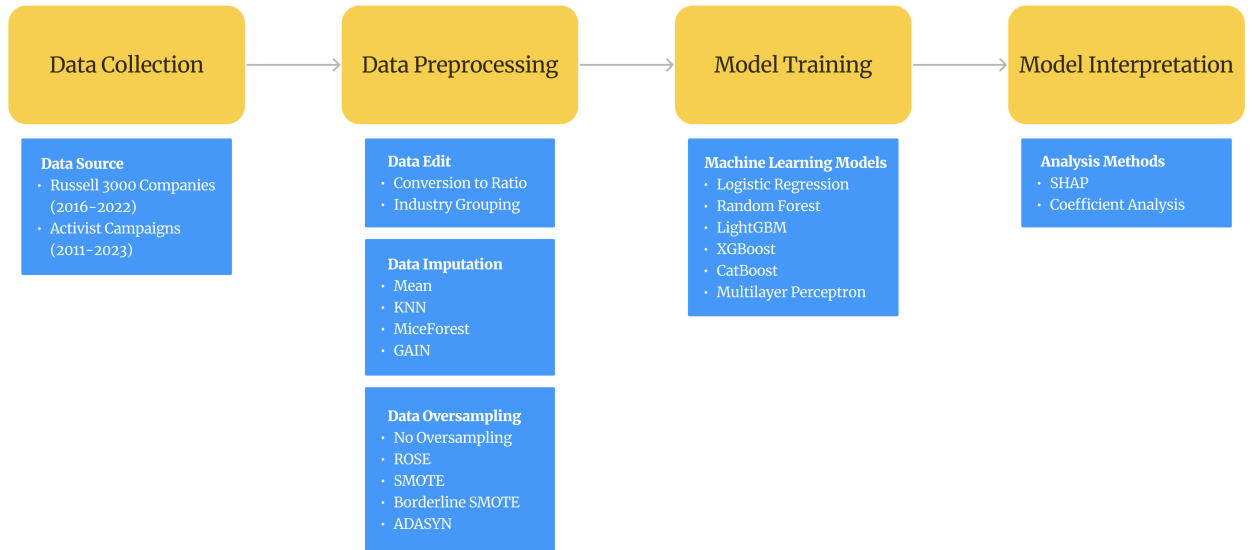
Data Collection

Data Source
• Russell 3000 Companies (2016-2022)
• Activist Campaigns (2011-2023)

Data Preprocessing

Data Edit
• Conversion to Ratio
• Industry Grouping

Data Imputation
• Mean
• KNN
• MiceForest
• GAIN

Data Oversampling
• No Oversampling
• ROSE
• SMOTE
• Borderline SMOTE
• ADASYN

Model Training

Machine Learning Models
• Logistic Regression
• Random Forest
• LightGBM
• XGBoost
• CatBoost
• Multilayer Perceptron

Model Interpretation

Analysis Methods
• SHAP
• Coefficient Analysis